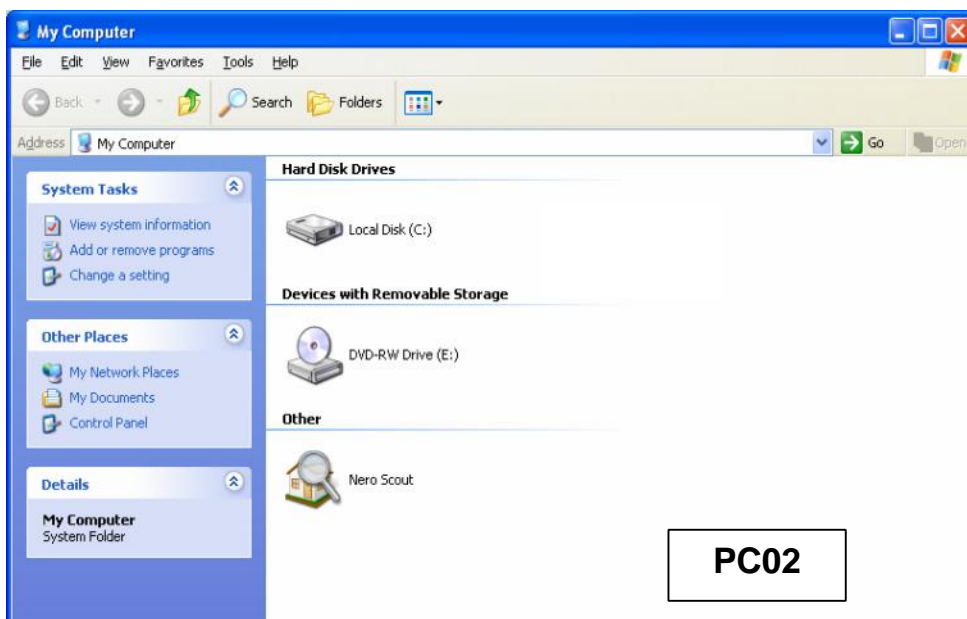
My Computer

File Edit View Favorites Tools Help

Back Search Folders

Address My Computer Go Open

System Tasks

View system information
Add or remove programs
Change a setting

Other Places

My Network Places
My Documents
Control Panel

Details

My Computer
System Folder

Hard Disk Drives

Local Disk (C:)

Devices with Removable Storage

DVD-RW Drive (E:)

Other

Nero Scout

PC02